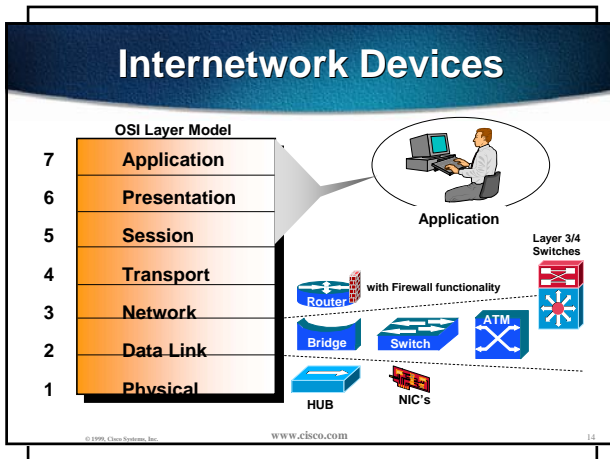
Internetwork Devices

OSI Layer Model

| | |
|---|---|
| 7 | Application |
| 6 | Presentation |
| 5 | Session |
| 4 | Transport |
| 3 | Network |
| 2 | Data Link |
| 1 | Physical |

Application

Layer 3/4 Switches

Router with Firewall functionality

Bridge

Switch

ATM

HUB

NIC's

© 1999, Cisco Systems, Inc.

www.cisco.com

14